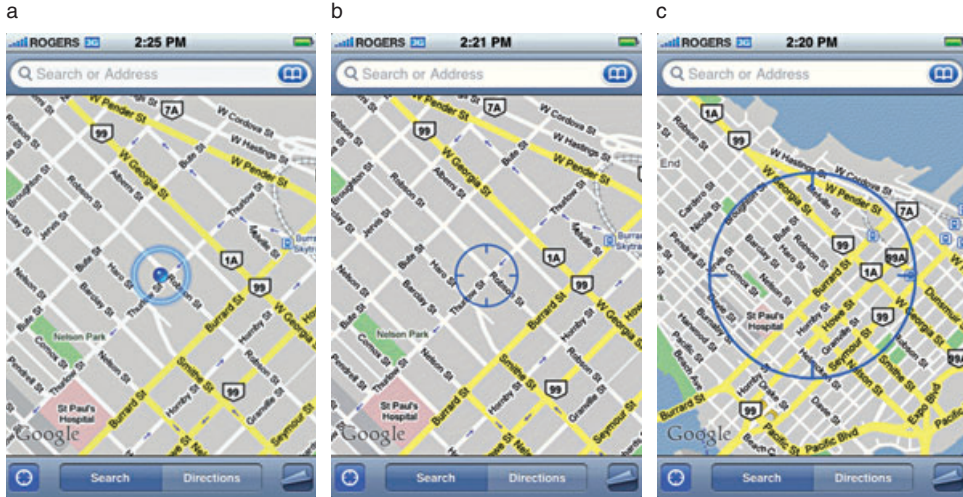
a

ROGERS 3G 2:25 PM

Search or Address

W Pender St
7A
99
W Cordova St
W Hastings St
W Georgia St
Robson St
Alberni St
Bute St
Jervis St
Haro St
Thurlow St
Burrard St
1A
99
Barclay St
Nelson St
Nelson Park
Comox St
Smithe St
Hornby St
99
Robson St
Granville St
Seymour St
St Paul's Hospital
Skytrain

Google

Search Directions

b

ROGERS 3G 2:21 PM

Search or Address

W Pender St
7A
99
W Cordova St
W Hastings St
W Georgia St
Robson St
Alberni St
Bute St
Jervis St
Haro St
Thurlow St
Burrard St
1A
99
Barclay St
Nelson St
Nelson Park
Comox St
Smithe St
Hornby St
99
Robson St
Granville St
Seymour St
St Paul's Hospital
Skytrain

Google

Search Directions

c

ROGERS 3G 2:20 PM

Search or Address

1A
W Hastings St
W Pender St
7A
99
99A
1A
W Georgia St
Robson St
Burrard St
Howe St
Seymour St
Granville St
St Paul's Hospital
Smithe St
Dunsmuir St
Expo Blvd
Pacific Blvd
Pacific St
Burrard St
99
End

Google

Search Directions